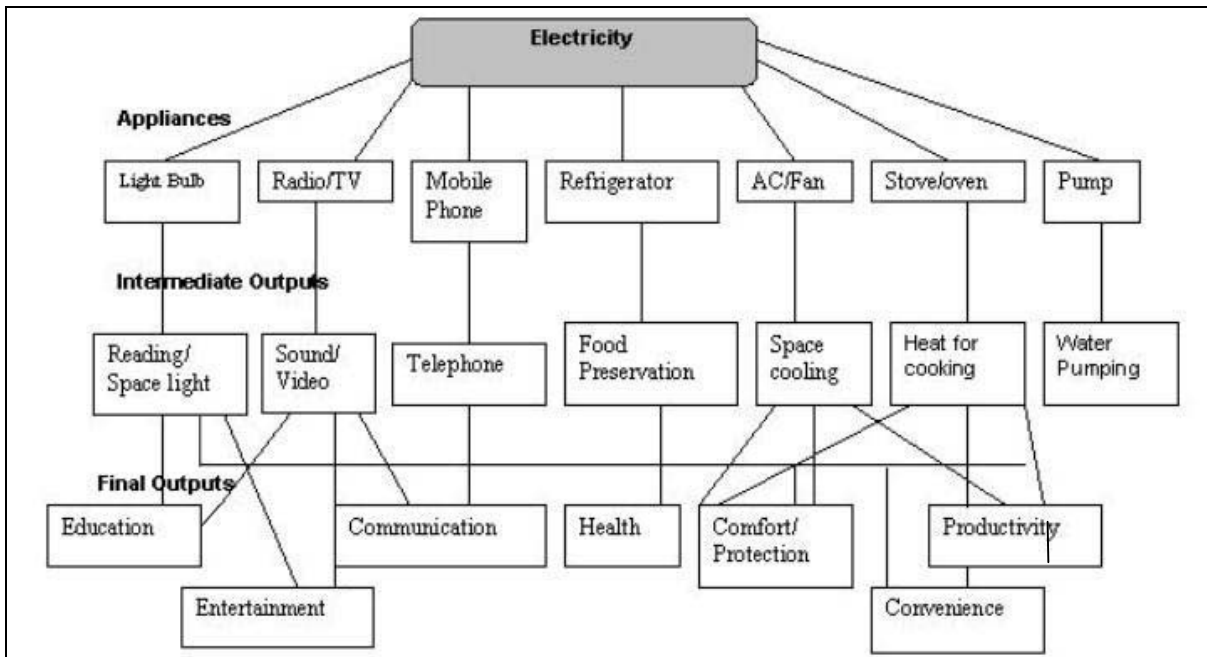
Electricity

Appliances

Light Bulb

Radio/TV

Mobile Phone

Refrigerator

AC/Fan

Stove/oven

Pump

Intermediate Outputs

Reading/ Space light

Sound/ Video

Telephone

Food Preservation

Space cooling

Heat for cooking

Water Pumping

Final Outputs

Education

Communication

Health

Comfort/ Protection

Productivity

Entertainment

Convenience